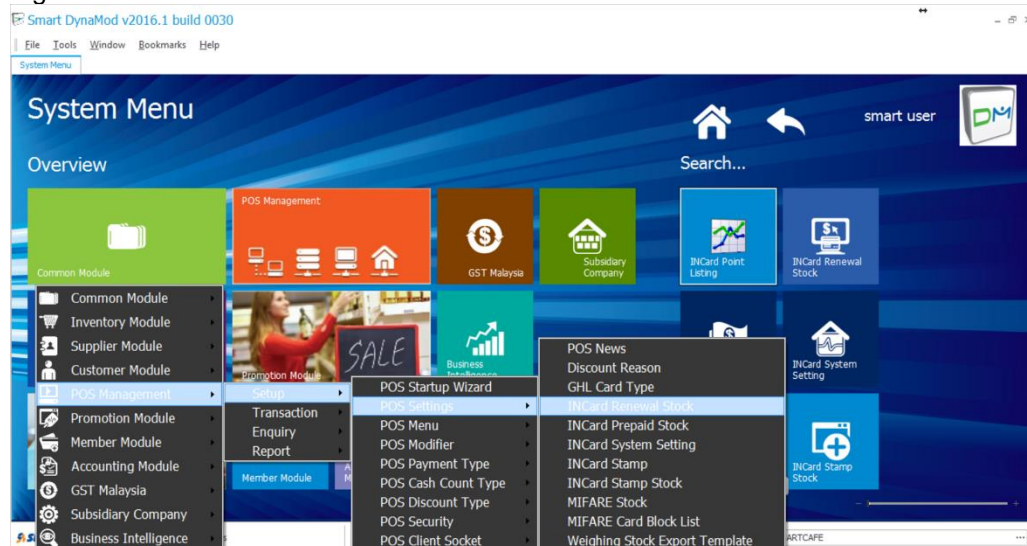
Smart DynaMod v2016.1 build 0030

File Tools Window Bookmarks Help

System Menu

System Menu

Overview

smart user

Search...

Common Module

POS Management

GST Malaysia

Subsidiary Company

INCard Point Listing

INCard Renewal Stock

Common Module
Inventory Module
Supplier Module
Customer Module
POS Management
Promotion Module
Member Module
Accounting Module
GST Malaysia
Subsidiary Company
Business Intelligence

Promotion Module

SALE

Business Intelligence

Setup
Transaction
Enquiry
Report

POS Startup Wizard
POS Settings
POS Menu
POS Modifier
POS Payment Type
POS Cash Count Type
POS Discount Type
POS Security
POS Client Socket

POS News
Discount Reason
GHL Card Type
INCard Renewal Stock
INCard Prepaid Stock
INCard System Setting
INCard Stamp
INCard Stamp Stock
MIFARE Stock
MIFARE Card Block List
Weighing Stock Export Template

INCard System Setting

INCard Stamp Stock

Member Module

ARTCAFE